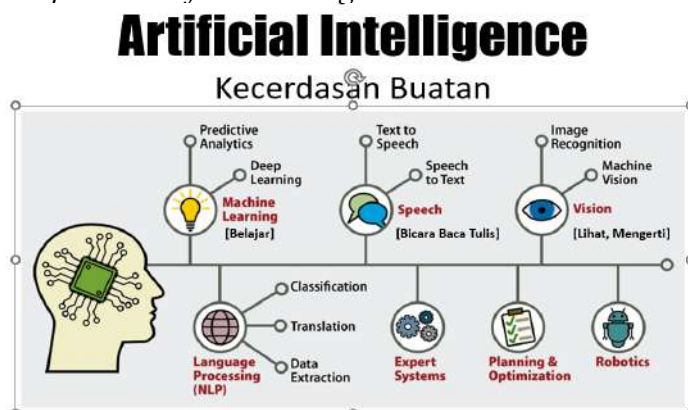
Artificial Intelligence

Kecerdasan Buatan

Predictive Analytics

Deep Learning

Machine Learning

[Belajar]

Text to Speech

Speech to Text

Speech

[Bicara Baca Tulis]

Image Recognition

Machine Vision

Vision

[Lihat, Mengerti]

Classification

Translation

Data Extraction

Language Processing (NLP)

Expert Systems

Planning & Optimization

Robotics